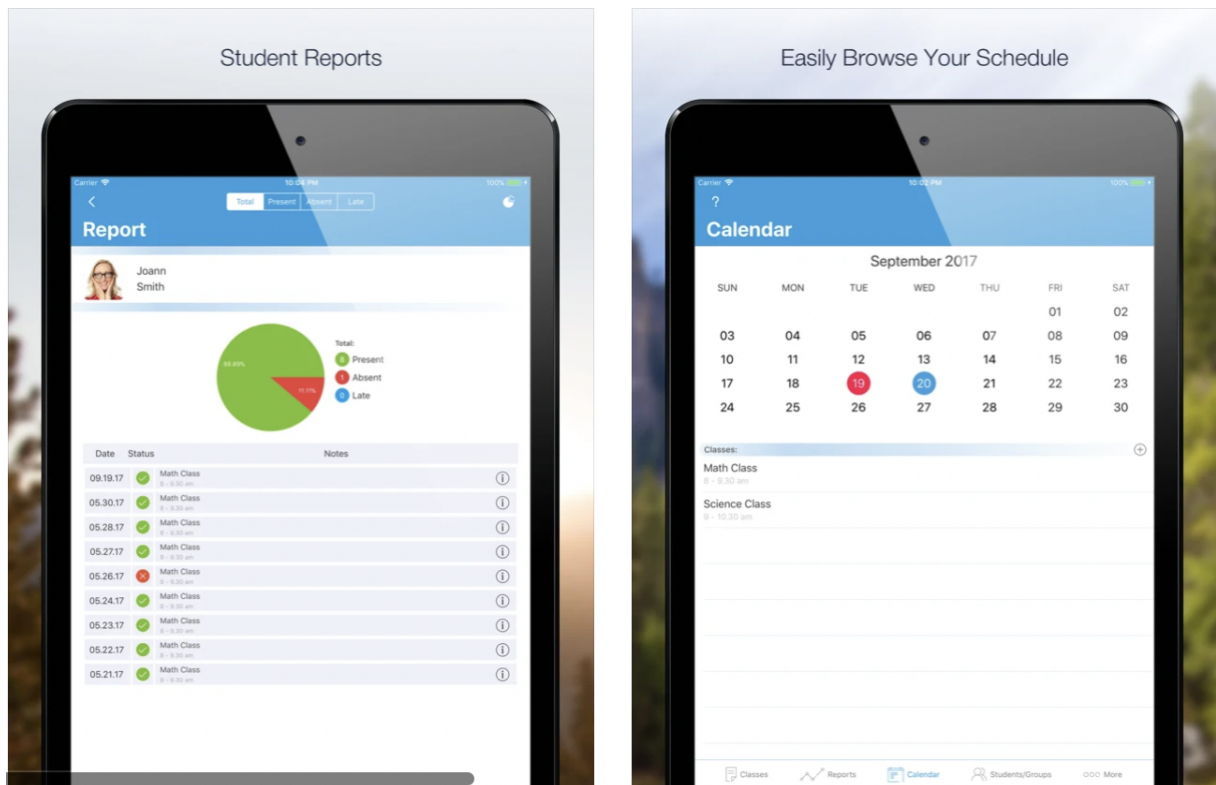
Student Reports

Carrier 10:04 PM 100%

Total Present Absent Late

Report

Joann Smith

88.89%

11.11%

Total:
8 Present
1 Absent
0 Late

| Date | Status | Notes |
|---|---|---|
| 09.19.17 | | Math Class 8 - 9:30 am |
| 05.30.17 | | Math Class 8 - 9:30 am |
| 05.28.17 | | Math Class 8 - 9:30 am |
| 05.27.17 | | Math Class 8 - 9:30 am |
| 05.26.17 | | Math Class 8 - 9:30 am |
| 05.24.17 | | Math Class 8 - 9:30 am |
| 05.23.17 | | Math Class 8 - 9:30 am |
| 05.22.17 | | Math Class 8 - 9:30 am |
| 05.21.17 | | Math Class 8 - 9:30 am |

Easily Browse Your Schedule

Carrier 10:02 PM 100%

?

Calendar

September 2017

| SUN | MON | TUE | WED | THU | FRI | SAT |
|---|---|---|---|---|---|---|
| | | | | | 01 | 02 |
| 03 | 04 | 05 | 06 | 07 | 08 | 09 |
| 10 | 11 | 12 | 13 | 14 | 15 | 16 |
| 17 | 18 | 19 | 20 | 21 | 22 | 23 |
| 24 | 25 | 26 | 27 | 28 | 29 | 30 |

Classes:

Math Class
8 - 9:30 am

Science Class
9 - 10:30 am

Classes Reports Calendar Students/Groups More